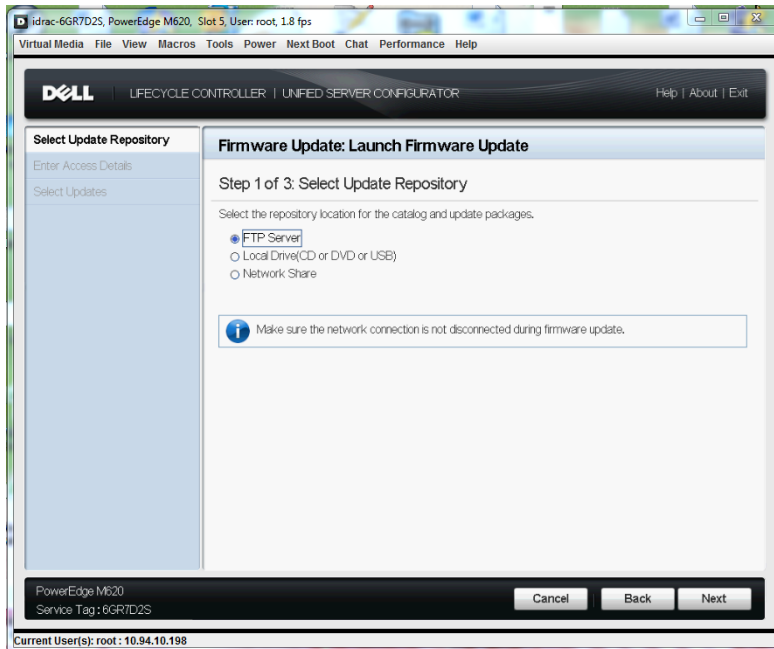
idrac-6GR7D2S, PowerEdge M620, Slot 5, User: root, 1.8 fps

Virtual Media File View Macros Tools Power Next Boot Chat Performance Help

DELL LIFECYCLE CONTROLLER | UNIFIED SERVER CONFIGURATOR

Help | About | Exit

Select Update Repository
Enter Access Details
Select Updates

Firmware Update: Launch Firmware Update

Step 1 of 3: Select Update Repository

Select the repository location for the catalog and update packages.

FTP Server
Local Drive(CD or DVD or USB)
Network Share

Make sure the network connection is not disconnected during firmware update.

PowerEdge M620
Service Tag : 6GR7D2S

Cancel Back Next

Current User(s): root : 10.94.10.198